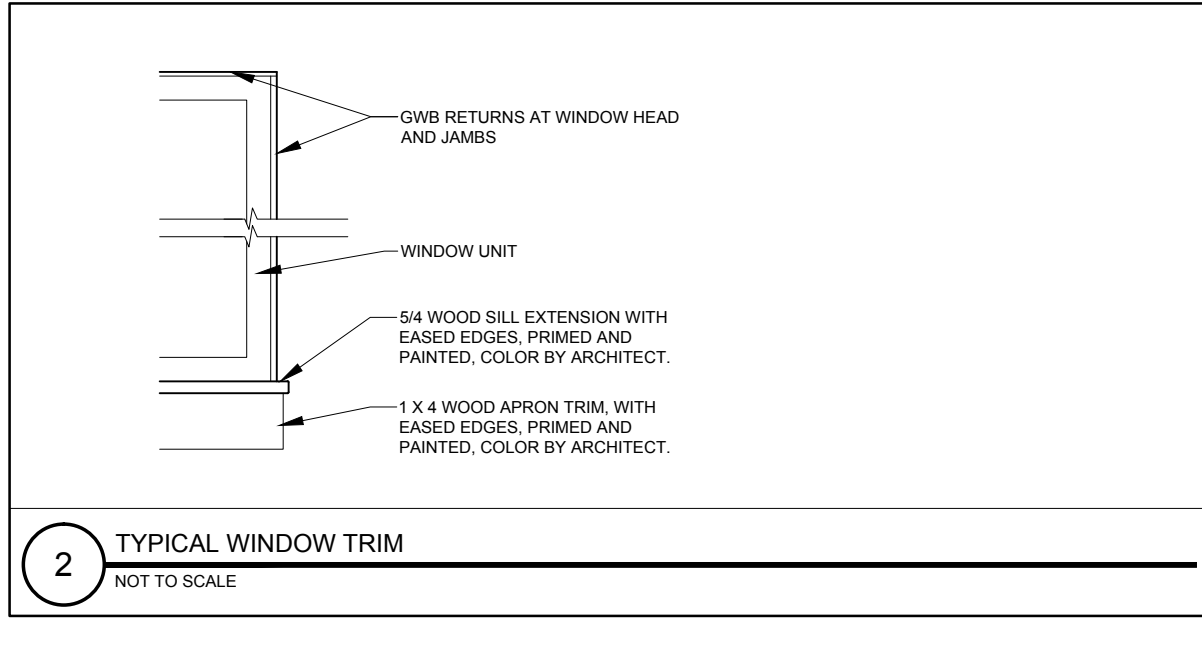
GWB RETURNS AT WINDOW HEAD AND JAMBS

WINDOW UNIT

5/4 WOOD SILL EXTENSION WITH EASED EDGES, PRIMED AND PAINTED, COLOR BY ARCHITECT.

1 X 4 WOOD APRON TRIM, WITH EASED EDGES, PRIMED AND PAINTED, COLOR BY ARCHITECT.

2

TYPICAL WINDOW TRIM

NOT TO SCALE